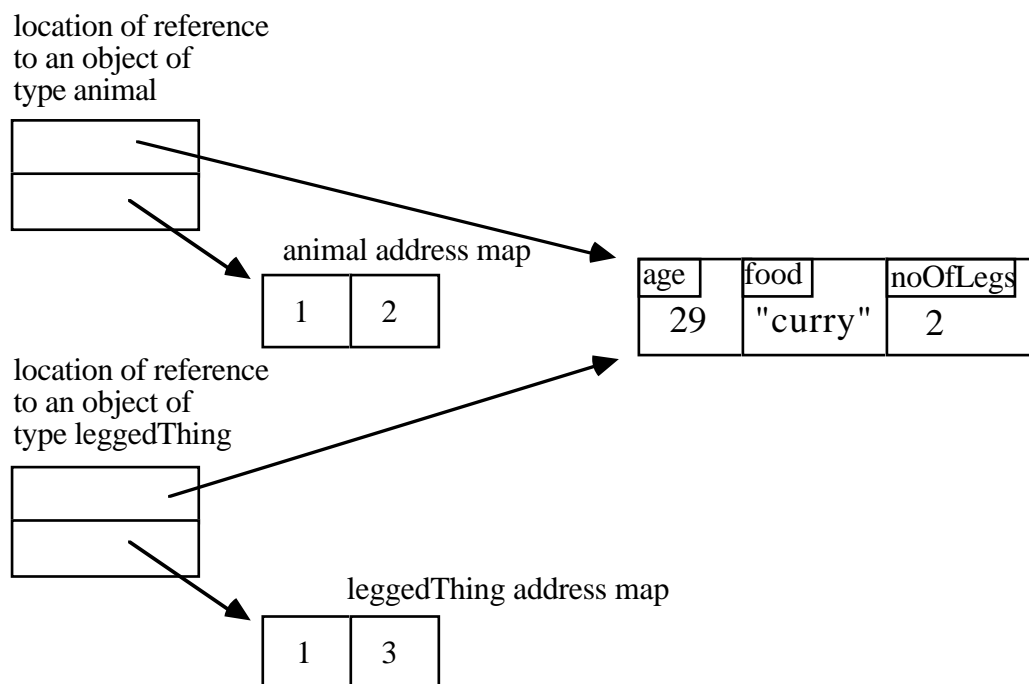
location of reference to an object of type animal

animal address map

| 1 | 2 |
|---|---|

| age | food | noOfLegs |
|---|---|---|
| 29 | "curry" | 2 |

location of reference to an object of type leggedThing

leggedThing address map

| 1 | 3 |
|---|---|